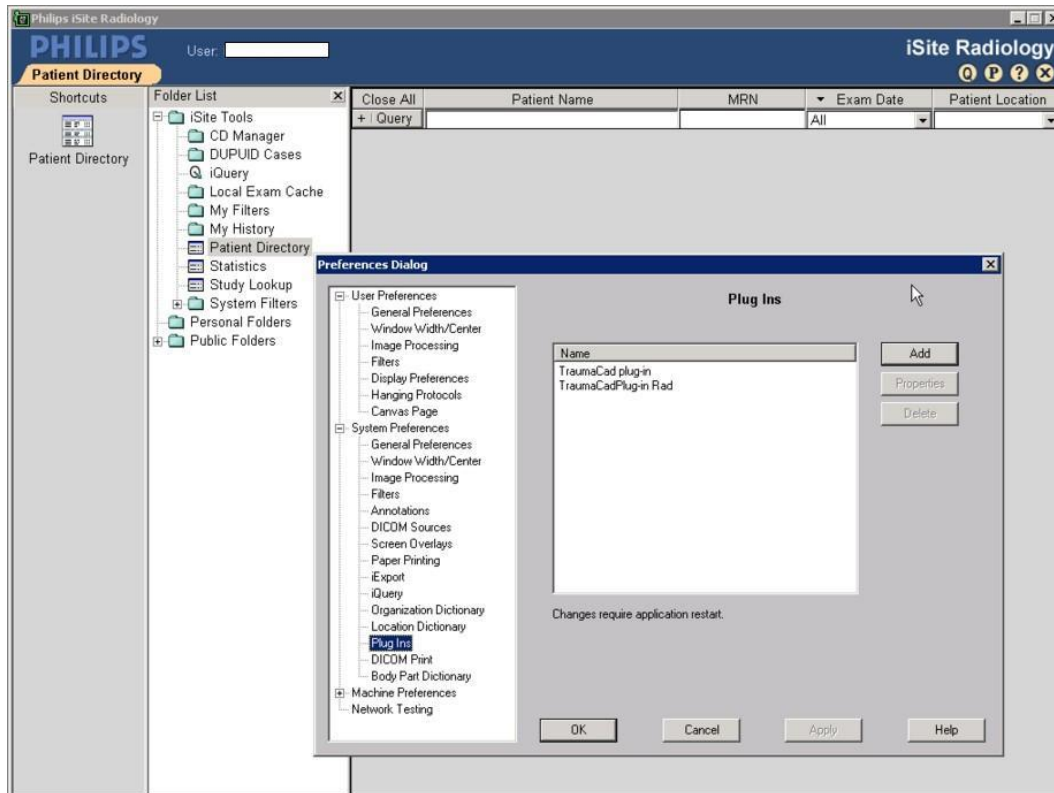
Philips iSite Radiology

PHILIPS

User:

iSite Radiology

Patient Directory

Shortcuts

Patient Directory

Folder List

iSite Tools
CD Manager
DUPUID Cases
iQuery
Local Exam Cache
My Filters
My History
Patient Directory
Statistics
Study Lookup
System Filters
Personal Folders
Public Folders

Close All | Patient Name | MRN | Exam Date | Patient Location

+ | Query

All

Preferences Dialog

User Preferences
General Preferences
Window Width/Center
Image Processing
Filters
Display Preferences
Hanging Protocols
Canvas Page
System Preferences
General Preferences
Window Width/Center
Image Processing
Filters
Annotations
DICOM Sources
Screen Overlays
Paper Printing
iExport
iQuery
Organization Dictionary
Location Dictionary
Plug Ins
DICOM Print
Body Part Dictionary
Machine Preferences
Network Testing

Plug Ins

Name
TraumaCad plug-in
TraumaCadPlug-in Rad

Add
Properties
Delete

Changes require application restart.

OK
Cancel
Apply
Help